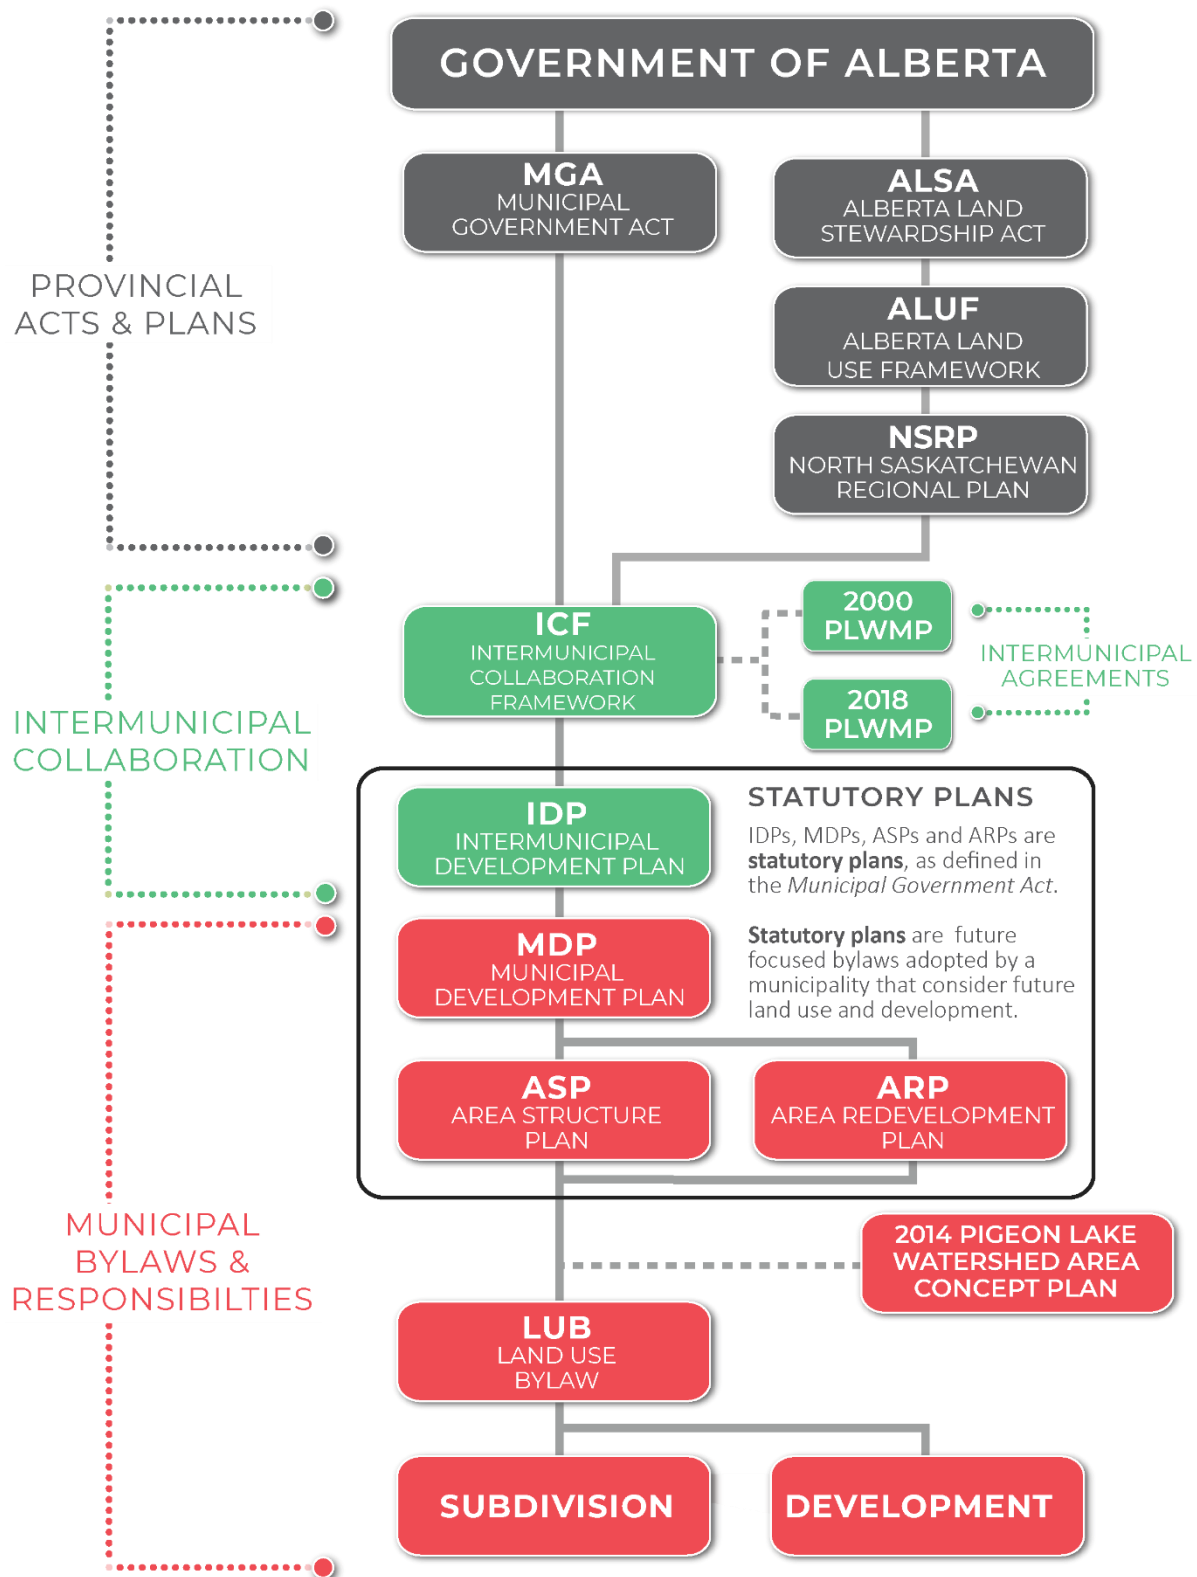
GOVERNMENT OF ALBERTA

PROVINCIAL ACTS & PLANS

MGA
MUNICIPAL GOVERNMENT ACT

ALSA
ALBERTA LAND STEWARDSHIP ACT

ALUF
ALBERTA LAND USE FRAMEWORK

NSRP
NORTH SASKATCHEWAN REGIONAL PLAN

INTERMUNICIPAL COLLABORATION

ICF
INTERMUNICIPAL COLLABORATION FRAMEWORK

2000 PLWMP

2018 PLWMP

INTERMUNICIPAL AGREEMENTS

IDP
INTERMUNICIPAL DEVELOPMENT PLAN

STATUTORY PLANS

IDPs, MDPs, ASPs and ARPs are **statutory plans**, as defined in the *Municipal Government Act*.

**Statutory plans** are future focused bylaws adopted by a municipality that consider future land use and development.

MUNICIPAL BYLAWS & RESPONSIBILTIES

MDP
MUNICIPAL DEVELOPMENT PLAN

ASP
AREA STRUCTURE PLAN

ARP
AREA REDEVELOPMENT PLAN

2014 PIGEON LAKE WATERSHED AREA CONCEPT PLAN

LUB
LAND USE BYLAW

SUBDIVISION

DEVELOPMENT